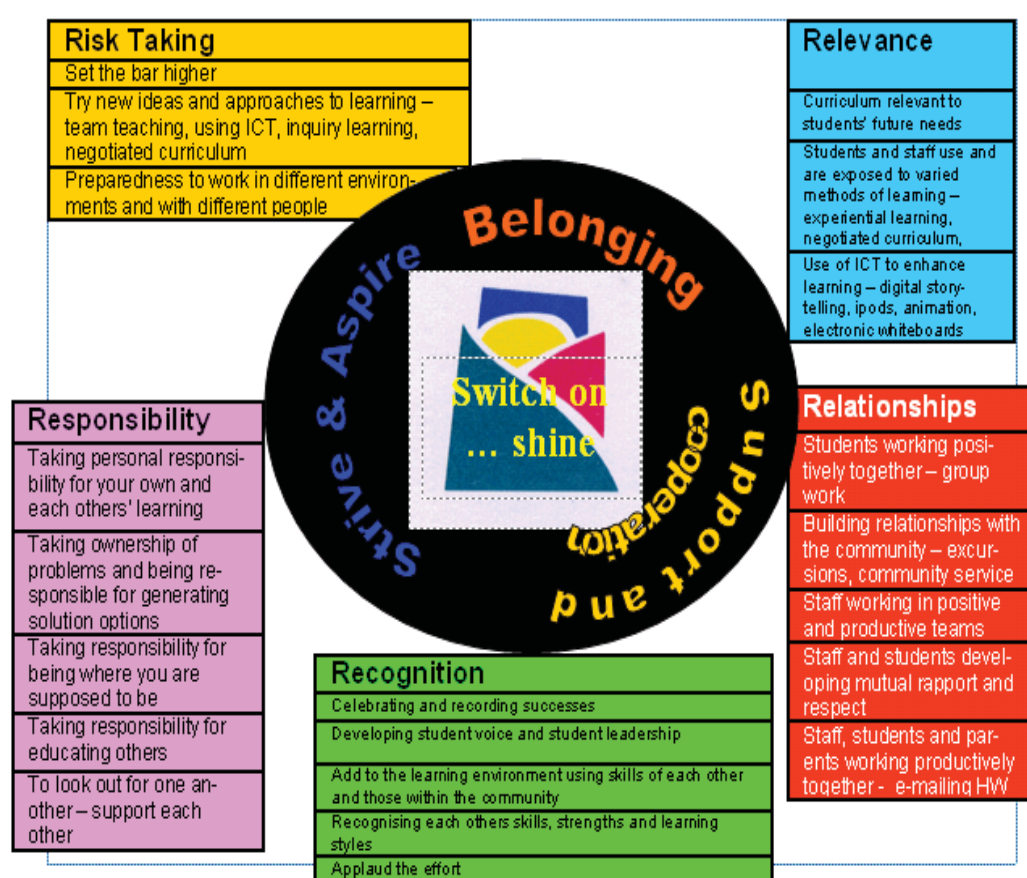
Risk Taking

Set the bar higher

Try new ideas and approaches to learning – team teaching, using ICT, inquiry learning, negotiated curriculum

Preparedness to work in different environments and with different people

Relevance

Curriculum relevant to students' future needs

Students and staff use and are exposed to varied methods of learning – experiential learning, negotiated curriculum,

Use of ICT to enhance learning – digital storytelling, ipods, animation, electronic whiteboards

Belonging

Strive & Aspire

Support and

Cooperation

Switch on … shine

Responsibility

Taking personal responsibility for your own and each others' learning

Taking ownership of problems and being responsible for generating solution options

Taking responsibility for being where you are supposed to be

Taking responsibility for educating others

To look out for one another – support each other

Relationships

Students working positively together – group work

Building relationships with the community – excursions, community service

Staff working in positive and productive teams

Staff and students developing mutual rapport and respect

Staff, students and parents working productively together - e-mailing HW

Recognition

Celebrating and recording successes

Developing student voice and student leadership

Add to the learning environment using skills of each other and those within the community

Recognising each others skills, strengths and learning styles

Applaud the effort